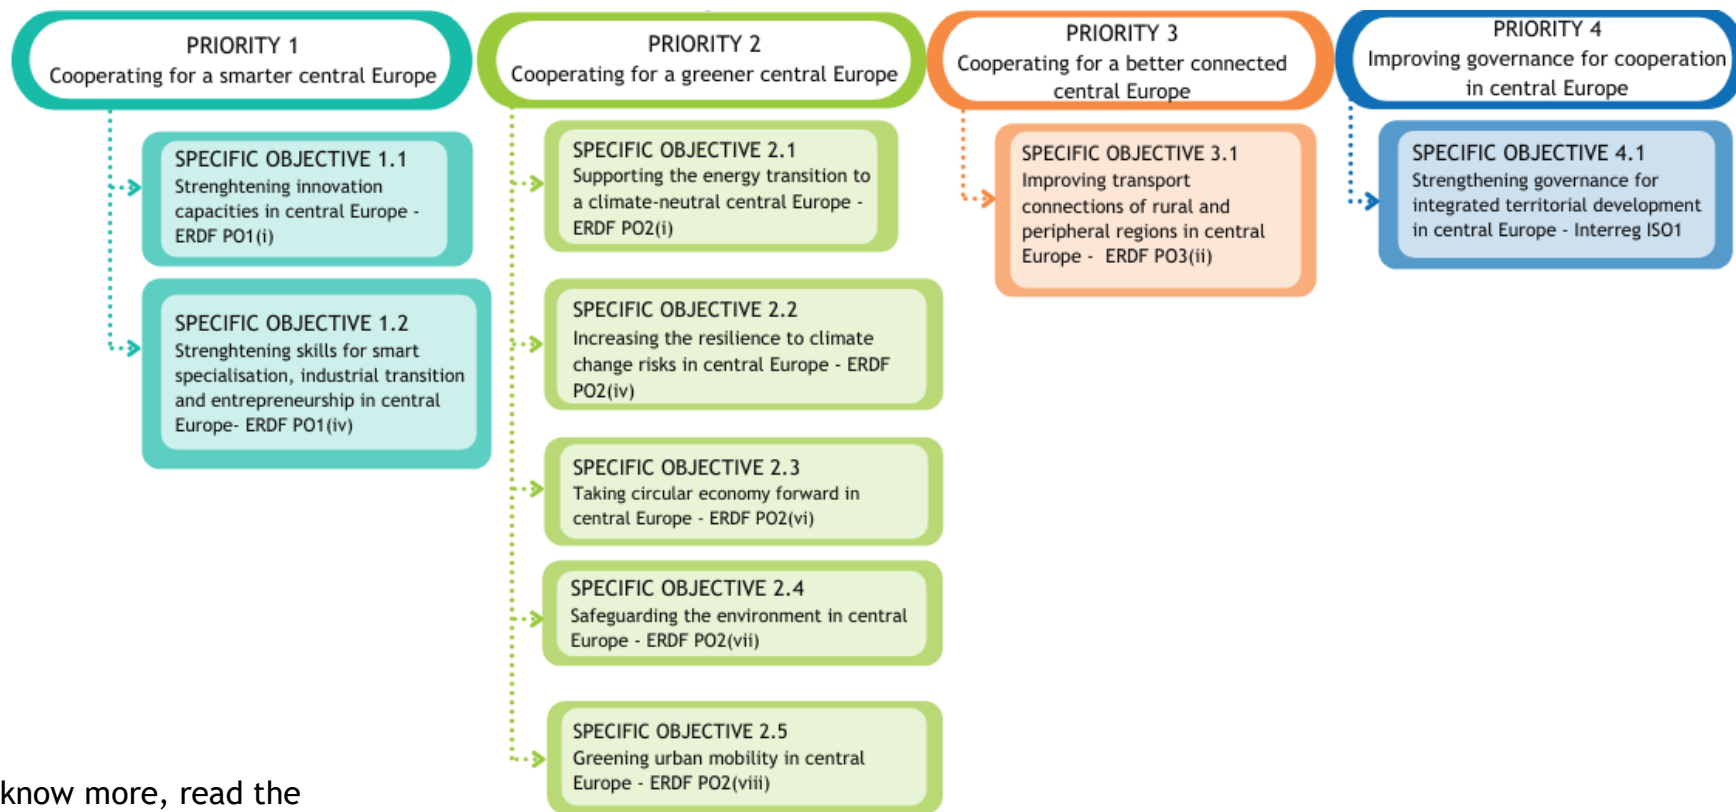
PRIORITY 1
Cooperating for a smarter central Europe

SPECIFIC OBJECTIVE 1.1
Strenghtening innovation capacities in central Europe - ERDF PO1(i)

SPECIFIC OBJECTIVE 1.2
Strenghtening skills for smart specialisation, industrial transition and entrepreneurship in central Europe- ERDF PO1(iv)

PRIORITY 2
Cooperating for a greener central Europe

SPECIFIC OBJECTIVE 2.1
Supporting the energy transition to a climate-neutral central Europe - ERDF PO2(i)

SPECIFIC OBJECTIVE 2.2
Increasing the resilience to climate change risks in central Europe - ERDF PO2(iv)

SPECIFIC OBJECTIVE 2.3
Taking circular economy forward in central Europe - ERDF PO2(vi)

SPECIFIC OBJECTIVE 2.4
Safeguarding the environment in central Europe - ERDF PO2(vii)

SPECIFIC OBJECTIVE 2.5
Greening urban mobility in central Europe - ERDF PO2(viii)

PRIORITY 3
Cooperating for a better connected central Europe

SPECIFIC OBJECTIVE 3.1
Improving transport connections of rural and peripheral regions in central Europe - ERDF PO3(ii)

PRIORITY 4
Improving governance for cooperation in central Europe

SPECIFIC OBJECTIVE 4.1
Strengthening governance for integrated territorial development in central Europe - Interreg ISO1

know more, read the